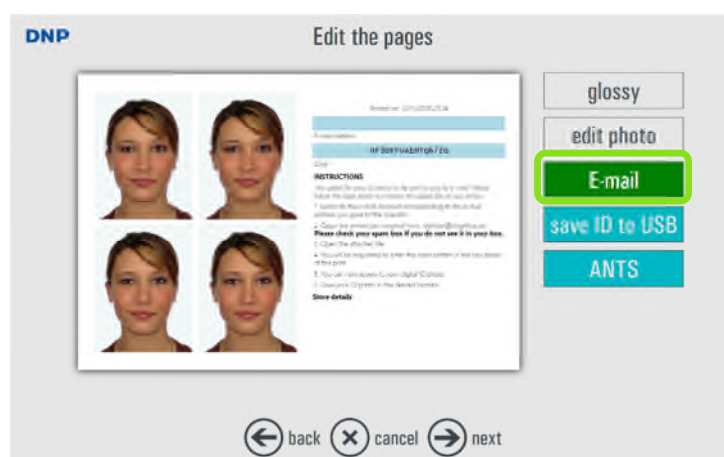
DNP

Edit the pages

Printed on: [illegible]

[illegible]

HFS0FFUAERTQ672Q

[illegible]

INSTRUCTIONS

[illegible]

Please check your spam box if you do not see it in your box.

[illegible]

Store details

glossy

edit photo

E-mail

save ID to USB

ANTS

back cancel next